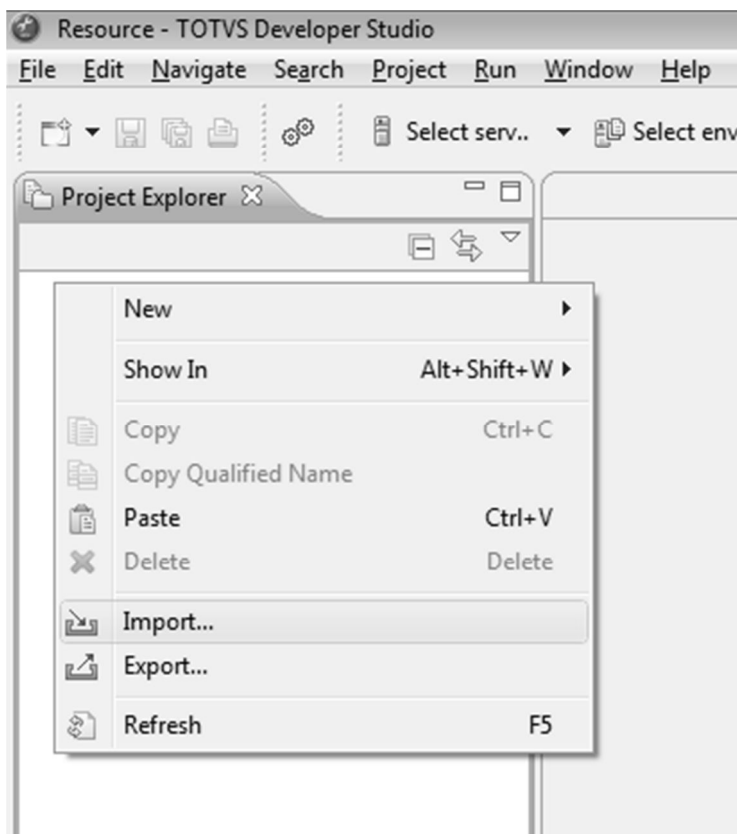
Resource - TOTVS Developer Studio

File Edit Navigate Search Project Run Window Help

Select serv.. Select env

Project Explorer

New

Show In Alt+Shift+W

Copy Ctrl+C

Copy Qualified Name

Paste Ctrl+V

Delete Delete

Import...

Export...

Refresh F5